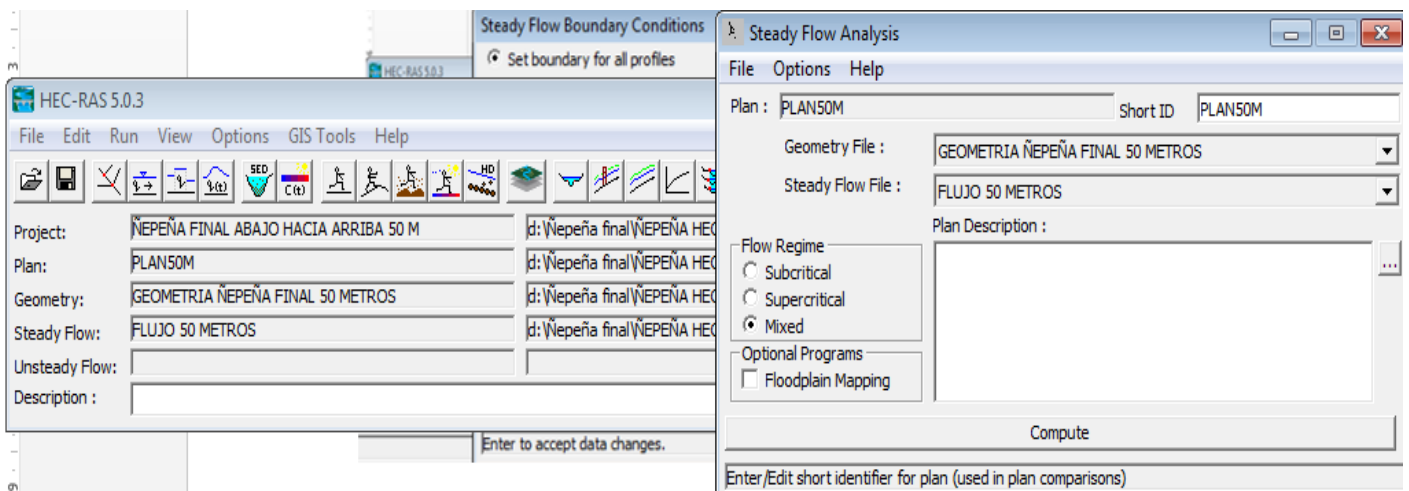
Steady Flow Boundary Conditions
Set boundary for all profiles

HEC-RAS 5.0.3

HEC-RAS 5.0.3
File Edit Run View Options GIS Tools Help
SED
C(t)
HD
Project: ÑEPEÑA FINAL ABAJO HACIA ARRIBA 50 M d:\Ñepeña final\ÑEPEÑA HEC
Plan: PLAN50M d:\Ñepeña final\ÑEPEÑA HEC
Geometry: GEOMETRIA ÑEPEÑA FINAL 50 METROS d:\Ñepeña final\ÑEPEÑA HEC
Steady Flow: FLUJO 50 METROS d:\Ñepeña final\ÑEPEÑA HEC
Unsteady Flow:
Description :

Enter to accept data changes.

Steady Flow Analysis
File Options Help
Plan : PLAN50M Short ID PLAN50M
Geometry File : GEOMETRIA ÑEPEÑA FINAL 50 METROS
Steady Flow File : FLUJO 50 METROS
Plan Description :
Flow Regime
Subcritical
Supercritical
Mixed
Optional Programs
Floodplain Mapping
...
Compute
Enter/Edit short identifier for plan (used in plan comparisons)